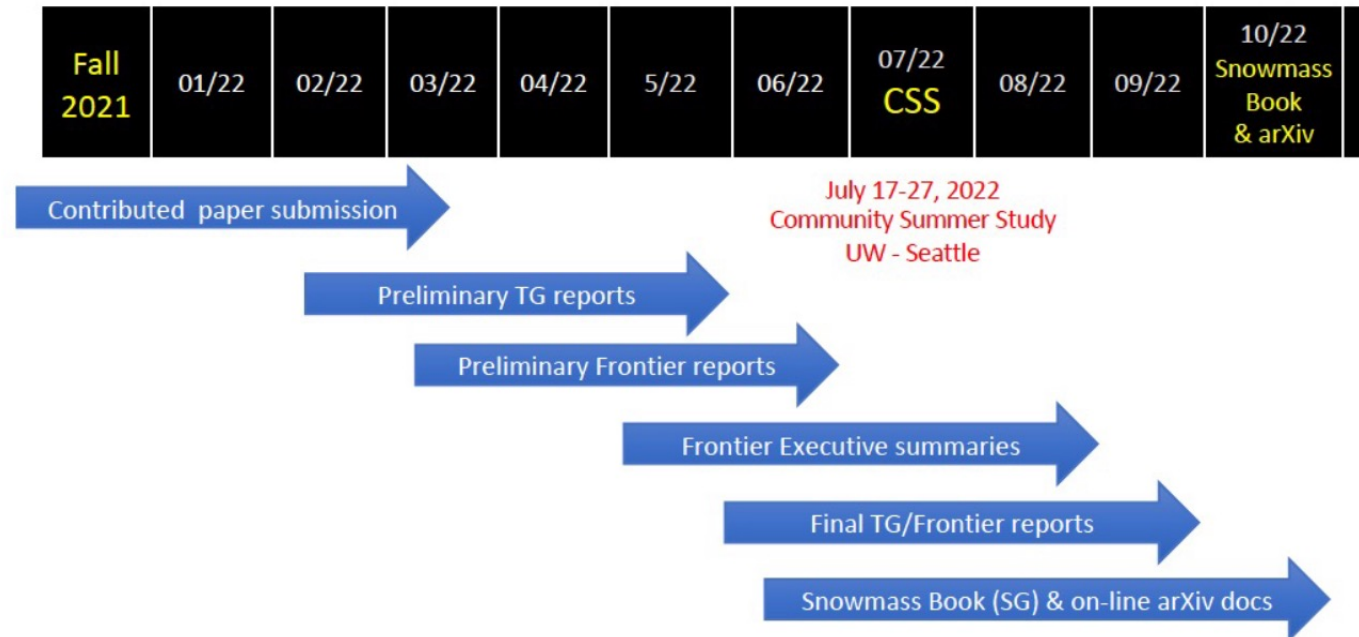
| Fall 2021 | 01/22 | 02/22 | 03/22 | 04/22 | 5/22 | 06/22 | 07/22 CSS | 08/22 | 09/22 | 10/22 Snowmass Book & arXiv |
|---|---|---|---|---|---|---|---|---|---|---|

Contributed paper submission

July 17-27, 2022
Community Summer Study
UW - Seattle

Preliminary TG reports

Preliminary Frontier reports

Frontier Executive summaries

Final TG/Frontier reports

Snowmass Book (SG) & on-line arXiv docs